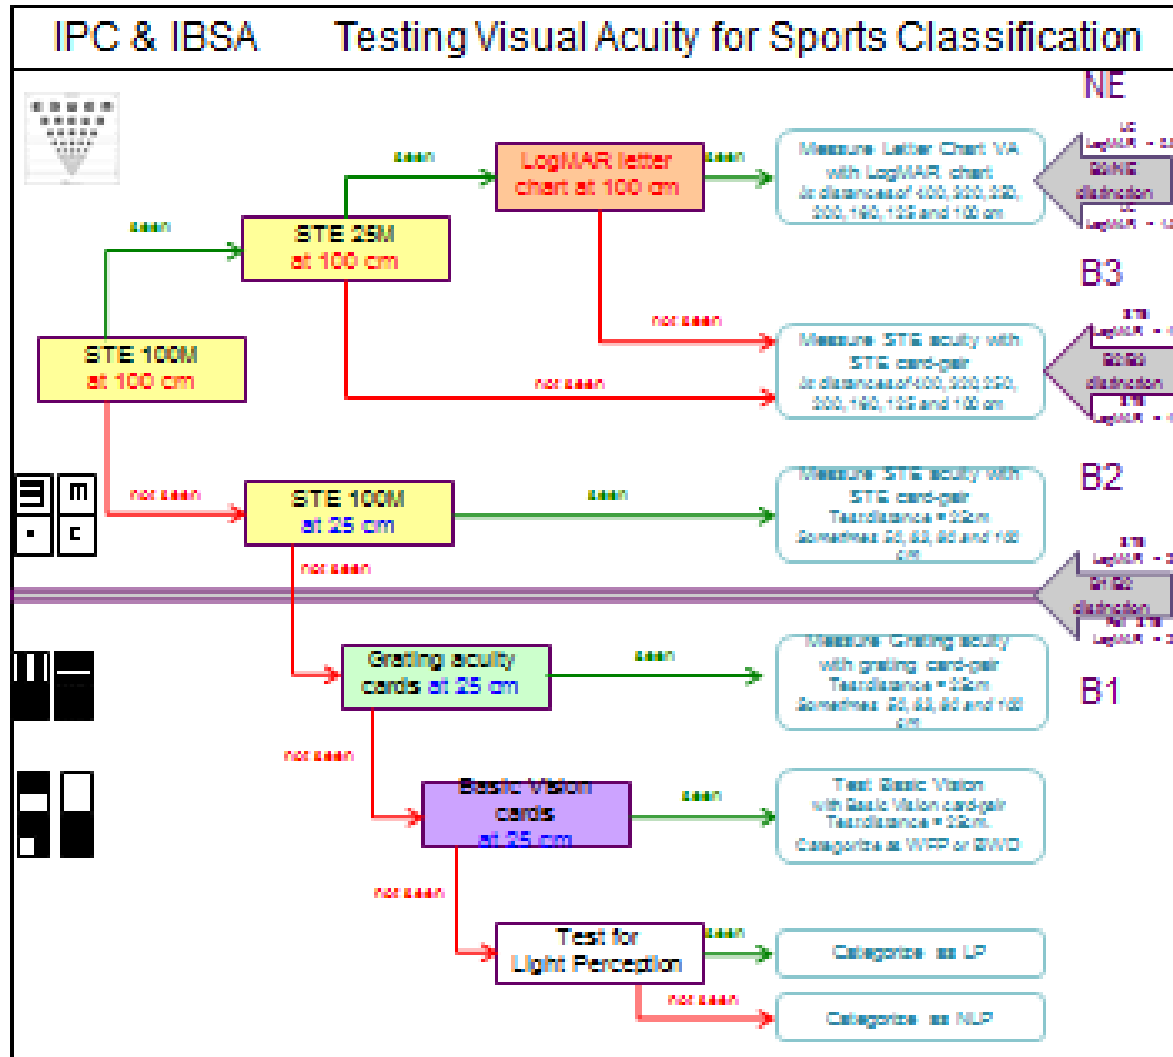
IPC & IBSA Testing Visual Acuity for Sports Classification

NE

seen

LogMAR letter chart at 100 cm

seen

Measure Letter Chart VA with LogMAR chart
At distances of 400, 300, 250, 200, 160, 125 and 100 cm

B3/NE distinction

seen

STE 25M at 100 cm

B3

not seen

Measure STE acuity with STE card-pair
At distances of 400, 300, 250, 200, 160, 125 and 100 cm

STE 100M at 100 cm

not seen

B2/B3 distinction

B2

not seen

STE 100M at 25 cm

seen

Measure STE acuity with STE card-pair
Test distance = 25cm
Sometimes 50, 63, 80 and 100 cm

not seen

B1/B2 distinction

Grating acuity cards at 25 cm

seen

Measure Grating acuity with grating card-pair
Test distance = 25cm
Sometimes 50, 63, 80 and 100 cm

B1

not seen

Basic Vision cards at 25 cm

seen

Test Basic Vision with Basic Vision card-pair
Test distance = 25cm
Categorise as WFP or BWD

not seen

Test for Light Perception

seen

Categorise as LP

not seen

Categorise as NLP